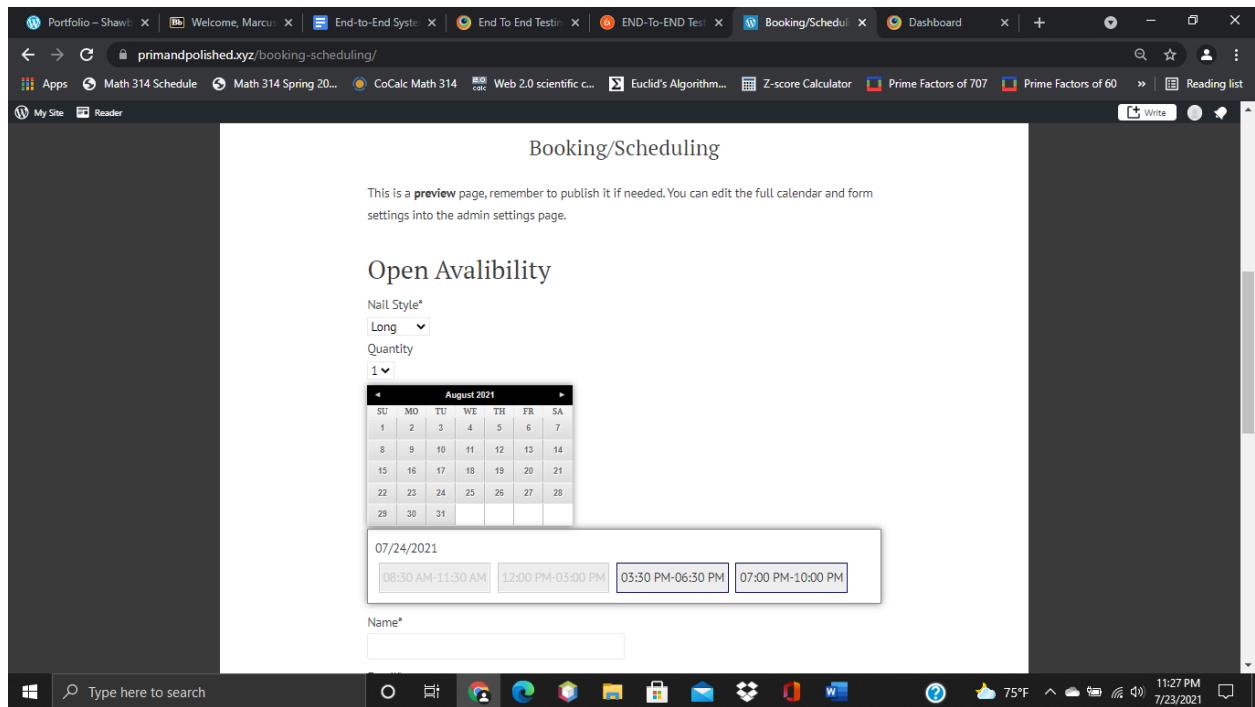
Portfolio – Shawt ×
Welcome, Marcu ×
End-to-End Syste ×
End To End Testin ×
END-To-END Test ×
Booking/Scheduli ×
Dashboard ×
+

primandpolished.xyz/booking-scheduling/

Apps
Math 314 Schedule
Math 314 Spring 20...
CoCalc Math 314
Web 2.0 scientific c...
Euclid's Algorithm...
Z-score Calculator
Prime Factors of 707
Prime Factors of 60
»
Reading list

My Site
Reader
Write

Booking/Scheduling

This is a **preview** page, remember to publish it if needed. You can edit the full calendar and form settings into the admin settings page.

Open Avalibility

Nail Style*
Long
Quantity
1

August 2021

| SU | MO | TU | WE | TH | FR | SA |
|---|---|---|---|---|---|---|
| 1 | 2 | 3 | 4 | 5 | 6 | 7 |
| 8 | 9 | 10 | 11 | 12 | 13 | 14 |
| 15 | 16 | 17 | 18 | 19 | 20 | 21 |
| 22 | 23 | 24 | 25 | 26 | 27 | 28 |
| 29 | 30 | 31 | | | | |

07/24/2021
08:30 AM-11:30 AM
12:00 PM-03:00 PM
03:30 PM-06:30 PM
07:00 PM-10:00 PM

Name*

Type here to search
75°F
11:27 PM
7/23/2021